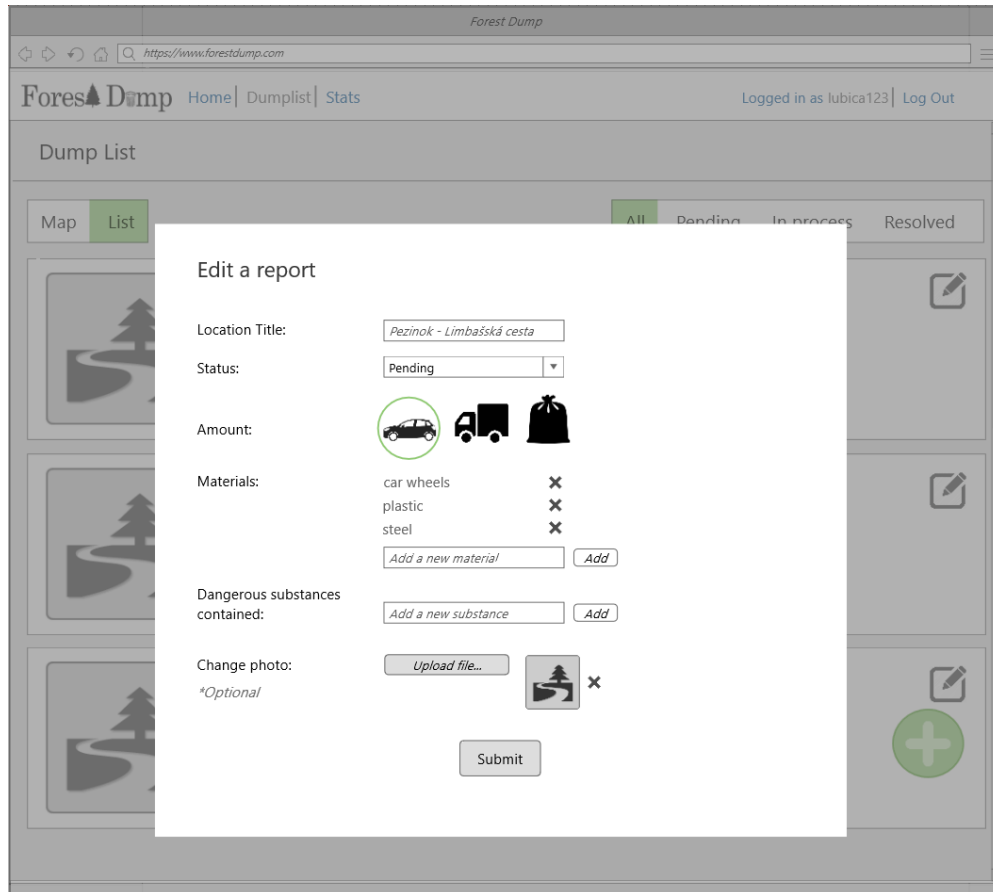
Forest Dump

https://www.forestdump.com

Fores♠ Dump Home | Dumplist | Stats

Logged in as lubica123 | Log Out

Dump List

Map List

All Pending In process Resolved

Edit a report

Location Title: Pezinok - Limbašská cesta

Status: Pending

Amount:

Materials: car wheels ✕ plastic ✕ steel ✕

Add a new material Add

Dangerous substances contained: Add a new substance Add

Change photo: Upload file... ✕

*Optional

Submit